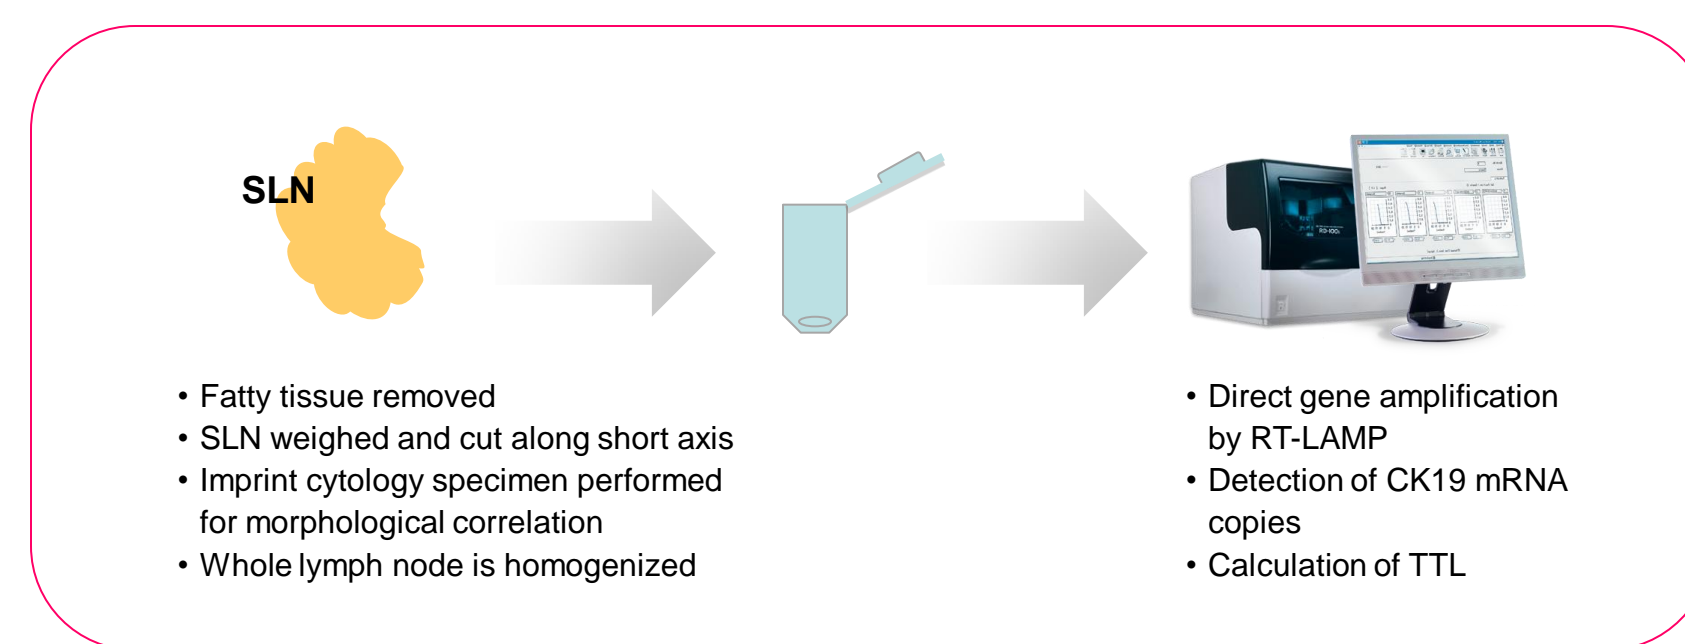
SLN

• Fatty tissue removed
• SLN weighed and cut along short axis
• Imprint cytology specimen performed for morphological correlation
• Whole lymph node is homogenized

RD-100i

• Direct gene amplification by RT-LAMP
• Detection of CK19 mRNA copies
• Calculation of TTL